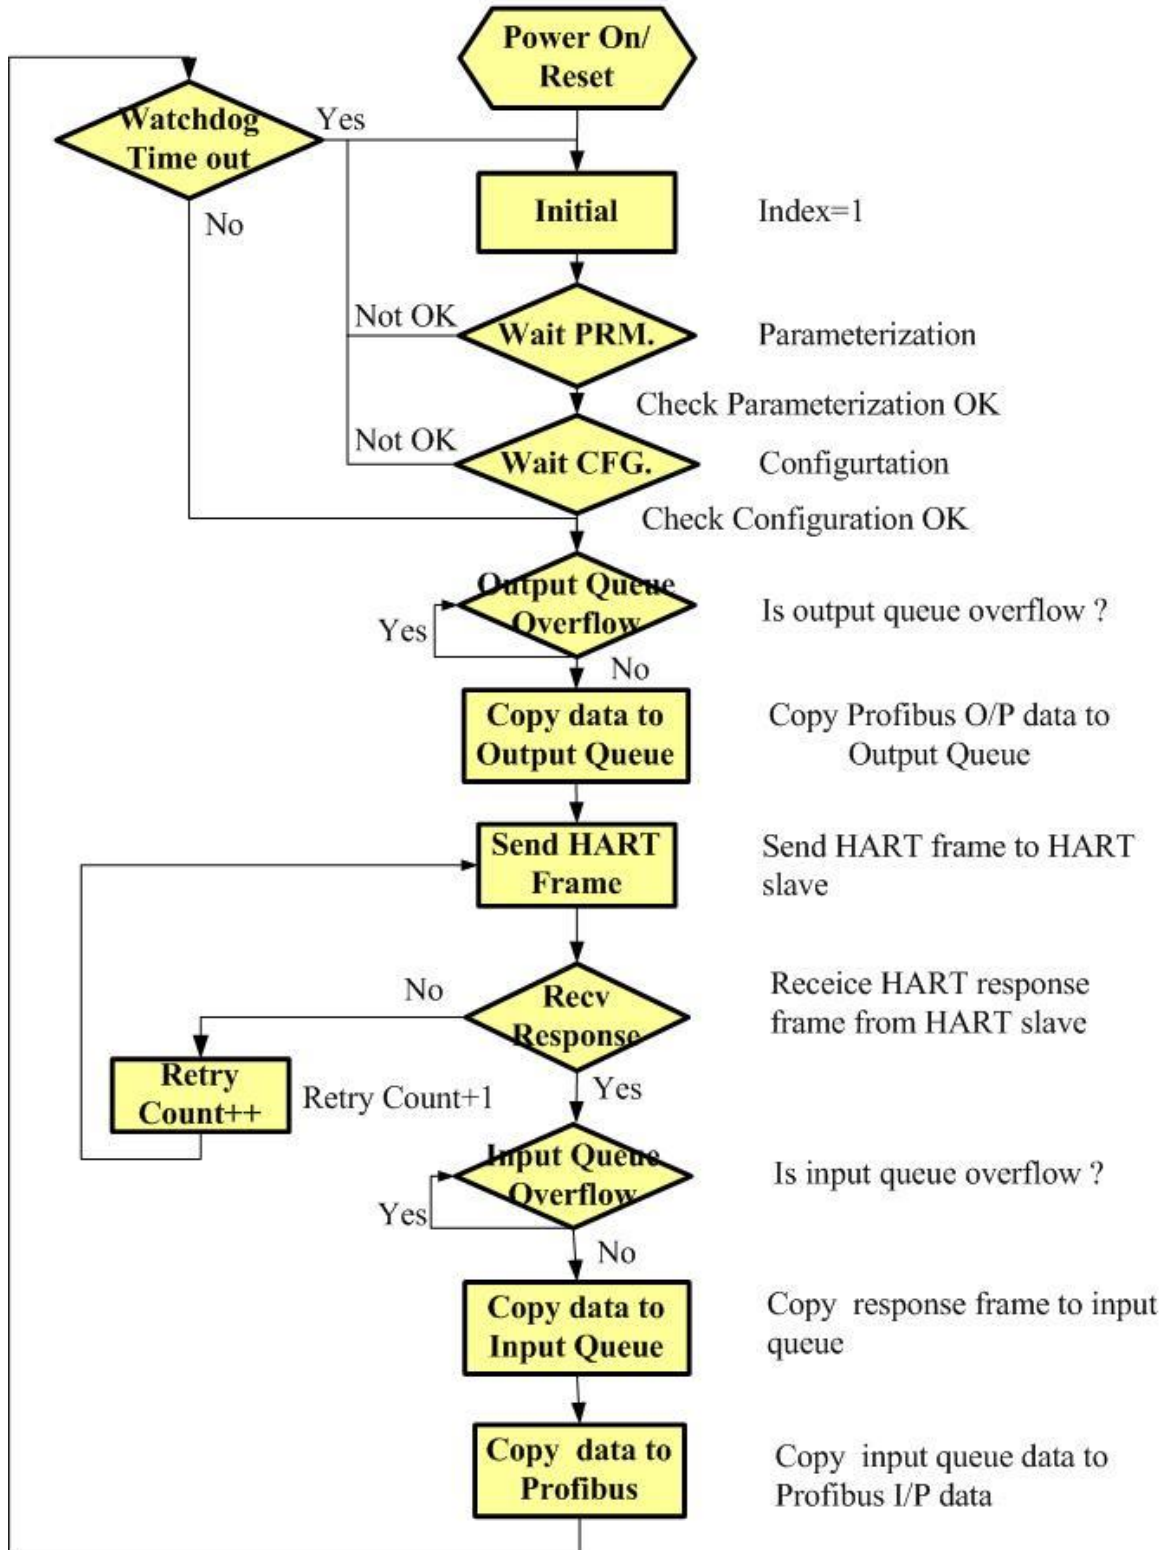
Power On/ Reset

Watchdog Time out

Yes

No

Initial

Index=1

Not OK

Wait PRM.

Parameterization

Check Parameterization OK

Not OK

Wait CFG.

Configurtation

Check Configuration OK

Output Queue Overflow

Is output queue overflow ?

Yes

No

Copy data to Output Queue

Copy Profibus O/P data to Output Queue

Send HART Frame

Send HART frame to HART slave

No

Recv Response

Receice HART response frame from HART slave

Retry Count++

Retry Count+1

Yes

Input Queue Overflow

Is input queue overflow ?

Yes

No

Copy data to Input Queue

Copy response frame to input queue

Copy data to Profibus

Copy input queue data to Profibus I/P data